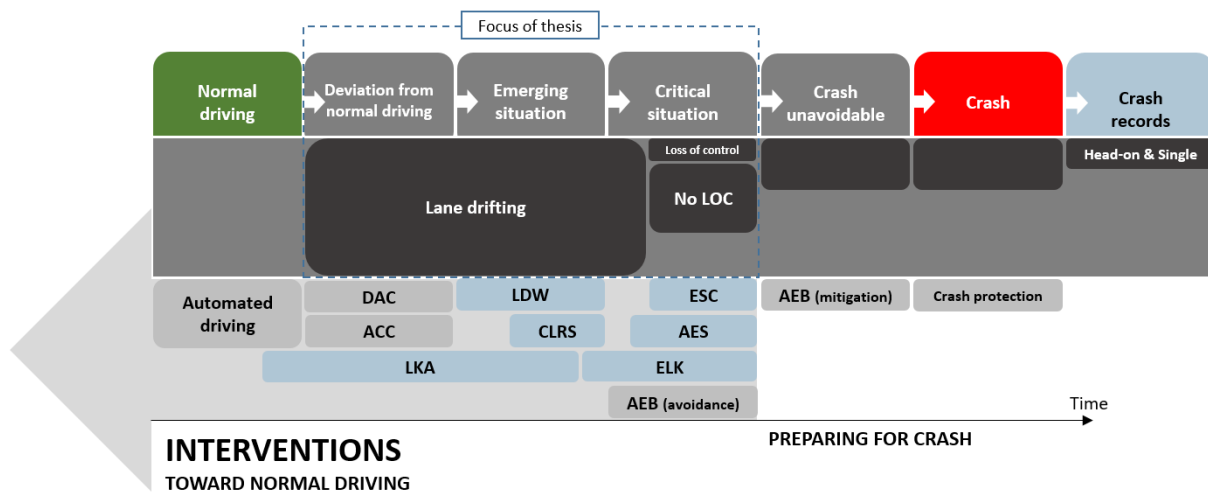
Focus of thesis

Normal driving

Deviation from normal driving

Emerging situation

Critical situation

Crash unavoidable

Crash

Crash records

Loss of control

Head-on & Single

Lane drifting

No LOC

Automated driving

DAC

LDW

ESC

AEB (mitigation)

Crash protection

ACC

CLRS

AES

LKA

ELK

AEB (avoidance)

Time

INTERVENTIONS
TOWARD NORMAL DRIVING

PREPARING FOR CRASH